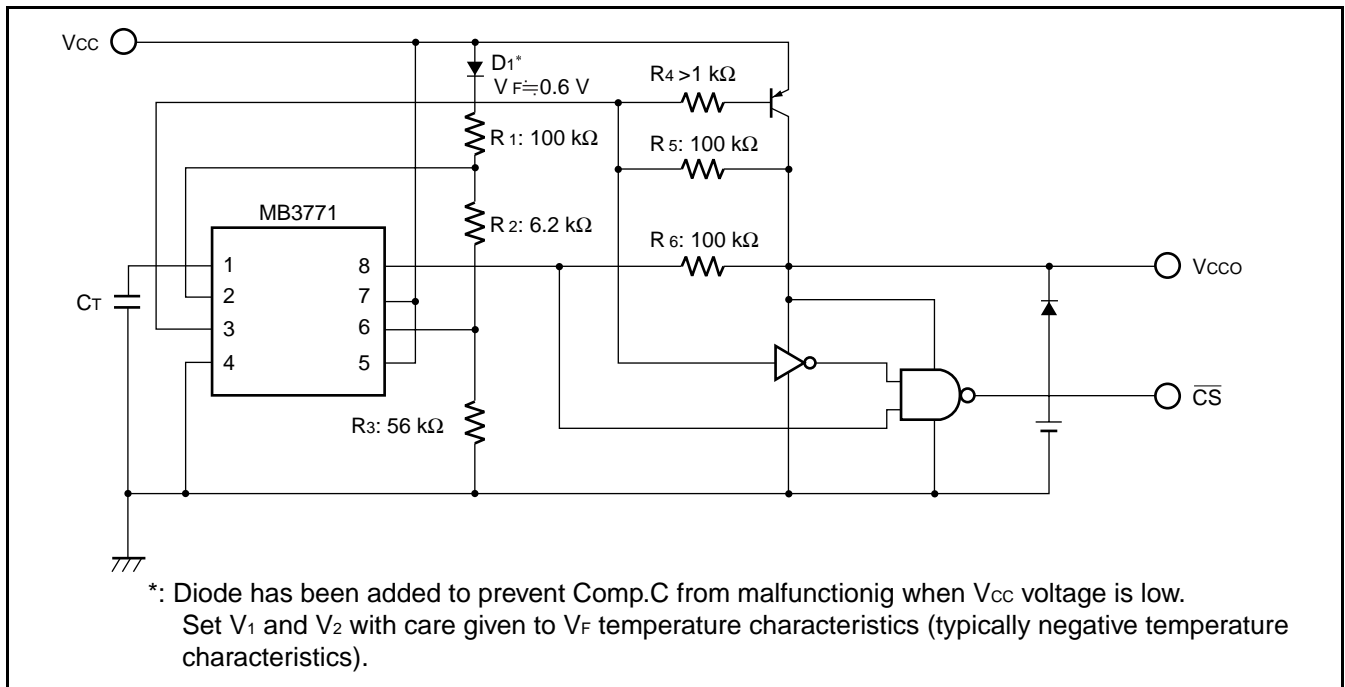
Vcc

$D_1$*
$V_F \fallingdotseq 0.6$ V

$R_4$ >1 kΩ

$R_1$: 100 kΩ

$R_5$: 100 kΩ

MB3771

$R_2$: 6.2 kΩ

$R_6$: 100 kΩ

1
2
3
4

8
7
6
5

$C_T$

Vcco

$\overline{CS}$

$R_3$: 56 kΩ

*: Diode has been added to prevent Comp.C from malfunctionig when $V_{CC}$ voltage is low.
Set $V_1$ and $V_2$ with care given to $V_F$ temperature characteristics (typically negative temperature characteristics).